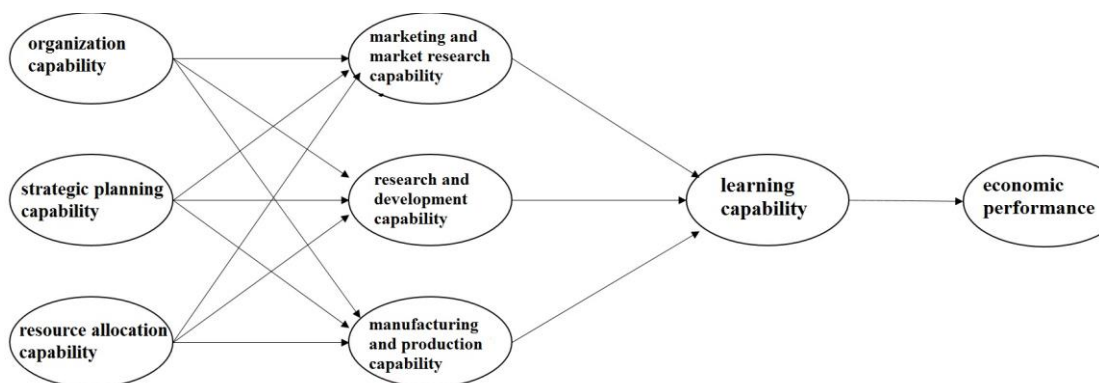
organization capability

strategic planning capability

resource allocation capability

marketing and market research capability

research and development capability

manufacturing and production capability

learning capability

economic performance